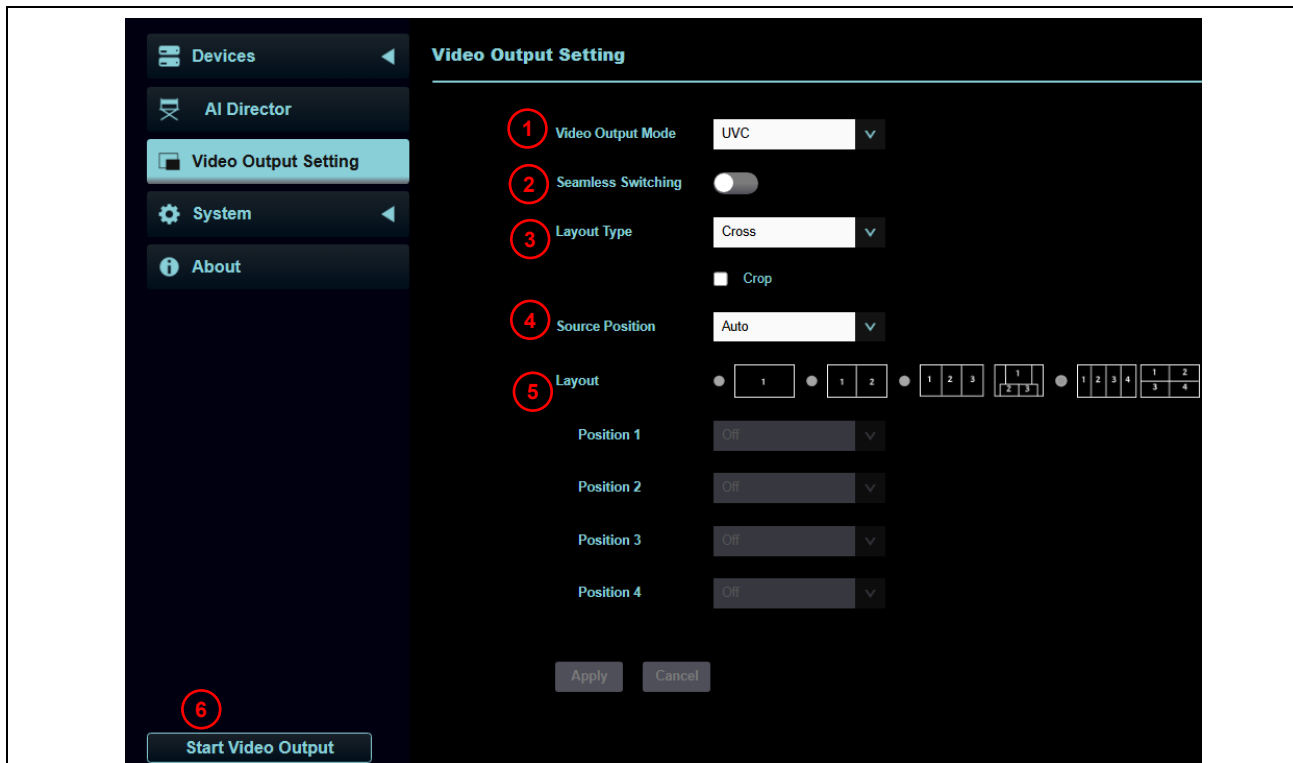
Devices

AI Director

Video Output Setting

System

About

Video Output Setting

1 Video Output Mode UVC

2 Seamless Switching

3 Layout Type Cross

Crop

4 Source Position Auto

5 Layout

1

1 2

1 2 3

1 2 3

1 2 3 4

1 2 3 4

Position 1 Off

Position 2 Off

Position 3 Off

Position 4 Off

Apply Cancel

6

Start Video Output